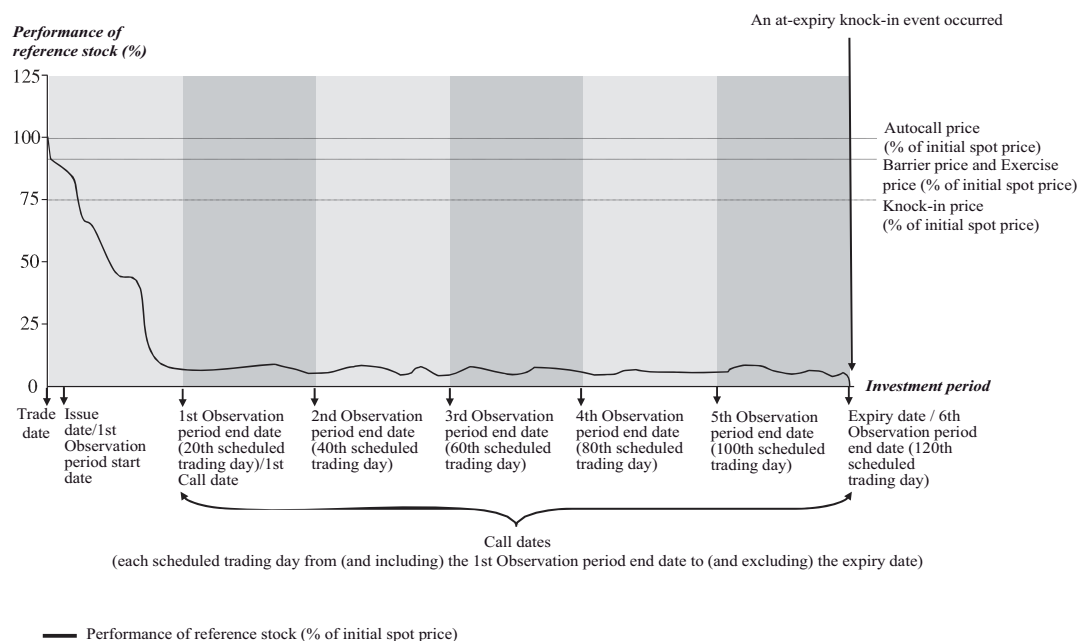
An at-expiry knock-in event occurred

Performance of reference stock (%)

125
100
75
50
25
0

Autocall price (% of initial spot price)

Barrier price and Exercise price (% of initial spot price)

Knock-in price (% of initial spot price)

Investment period

Trade date

Issue date/1st Observation period start date

1st Observation period end date (20th scheduled trading day)/1st Call date

2nd Observation period end date (40th scheduled trading day)

3rd Observation period end date (60th scheduled trading day)

4th Observation period end date (80th scheduled trading day)

5th Observation period end date (100th scheduled trading day)

Expiry date / 6th Observation period end date (120th scheduled trading day)

Call dates
(each scheduled trading day from (and including) the 1st Observation period end date to (and excluding) the expiry date)

Performance of reference stock (% of initial spot price)